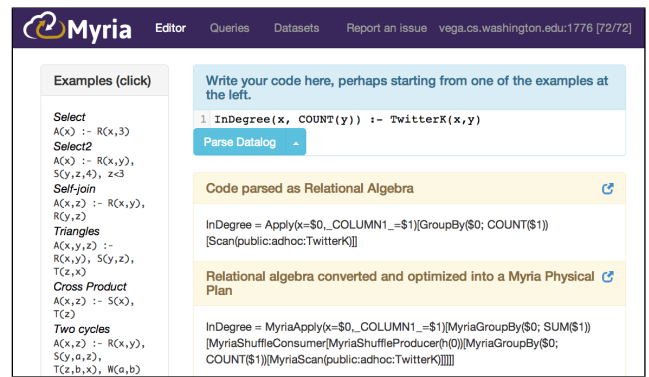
Myria Editor Queries Datasets Report an issue vega.cs.washington.edu:1776 [72/72]

Examples (click)

Select
A(x) :- R(x,3)
Select2
A(x) :- R(x,y), S(y,z,4), z<3
Self-join
A(x,z) :- R(x,y), R(y,z)
Triangles
A(x,y,z) :- R(x,y), S(y,z), T(z,x)
Cross Product
A(x,z) :- S(x), T(z)
Two cycles
A(x,z) :- R(x,y), S(y,a,z), T(z,b,x), W(a,b)

Write your code here, perhaps starting from one of the examples at the left.

1 InDegree(x, COUNT(y)) :- TwitterK(x,y)

Parse Datalog

Code parsed as Relational Algebra

InDegree = Apply(x=$0,_COLUMN1_=$1)[GroupBy($0; COUNT($1))[Scan(public:adhoc:TwitterK)]]

Relational algebra converted and optimized into a Myria Physical Plan

InDegree = MyriaApply(x=$0,_COLUMN1_=$1)[MyriaGroupBy($0; SUM($1))[MyriaShuffleConsumer[MyriaShuffleProducer(h(0))[MyriaGroupBy($0; COUNT($1))[MyriaScan(public:adhoc:TwitterK)]]]]]